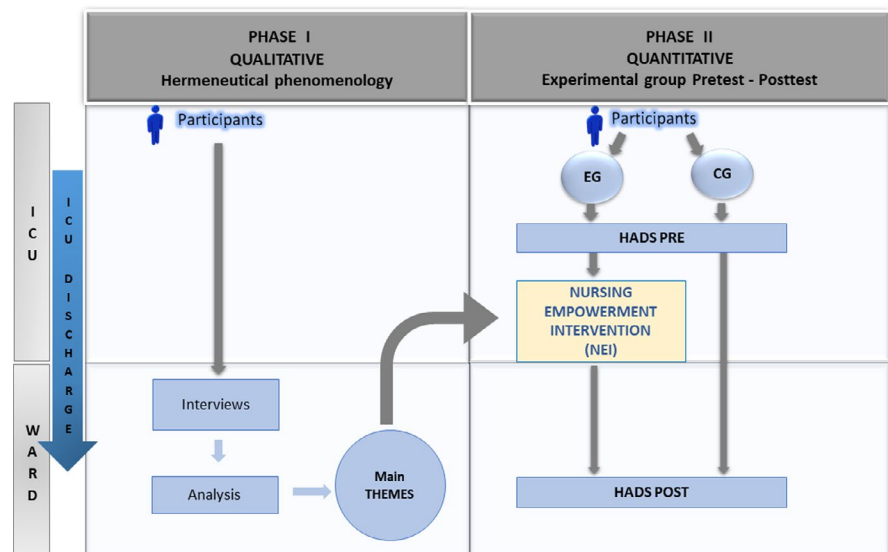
PHASE I
QUALITATIVE
Hermeneutical phenomenology

PHASE II
QUANTITATIVE
Experimental group Pretest - Posttest

ICU

ICU DISCHARGE

WARD

Participants

Interviews

Analysis

Main THEMES

Participants

EG

CG

HADS PRE

NURSING EMPOWERMENT INTERVENTION (NEI)

HADS POST